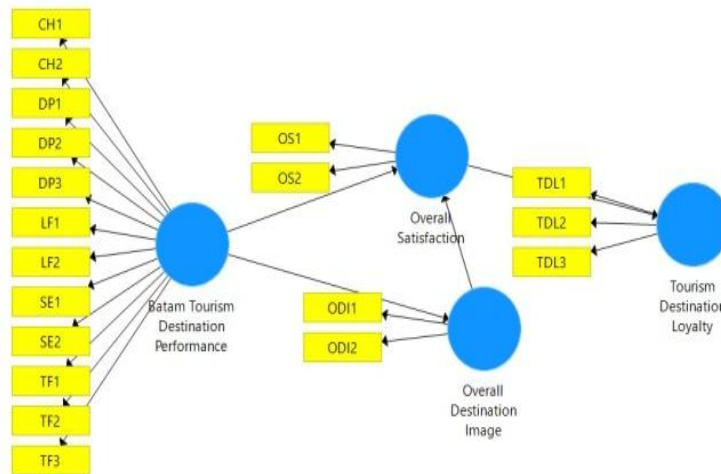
CH1
CH2
DP1
DP2
DP3
LF1
LF2
SE1
SE2
TF1
TF2
TF3

Batam Tourism Destination Performance

OS1
OS2

Overall Satisfaction

ODI1
ODI2

Overall Destination Image

TDL1
TDL2
TDL3

Tourism Destination Loyalty